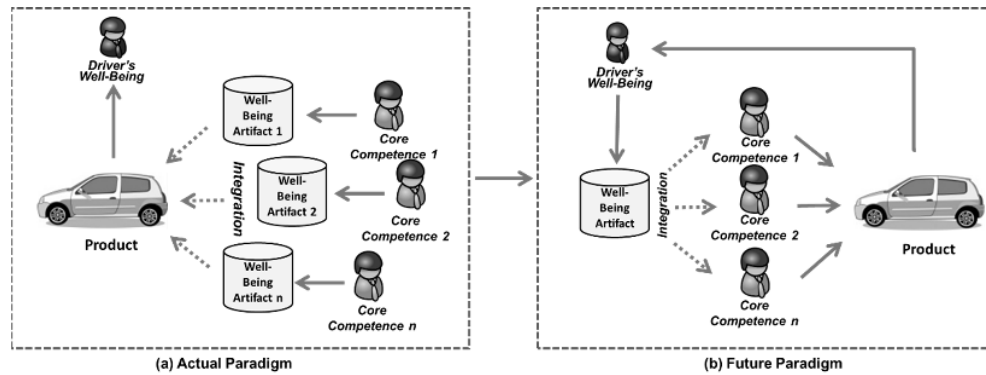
Driver's Well-Being

Well-Being Artifact 1

Core Competence 1

Integration

Well-Being Artifact 2

Core Competence 2

Product

Well-Being Artifact n

Core Competence n

(a) Actual Paradigm

Driver's Well-Being

Core Competence 1

Well-Being Artifact

Integration

Core Competence 2

Product

Core Competence n

(b) Future Paradigm